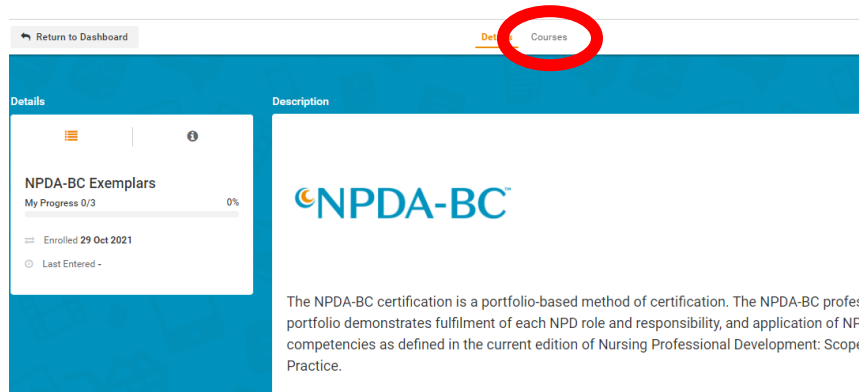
Return to Dashboard

Deta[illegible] Courses

Details

NPDA-BC Exemplars

My Progress 0/3 0%

Enrolled 29 Oct 2021

Last Entered -

Description

NPDA-BC™

The NPDA-BC certification is a portfolio-based method of certification. The NPDA-BC profes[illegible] portfolio demonstrates fulfilment of each NPD role and responsibility, and application of NP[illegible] competencies as defined in the current edition of Nursing Professional Development: Scope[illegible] Practice.